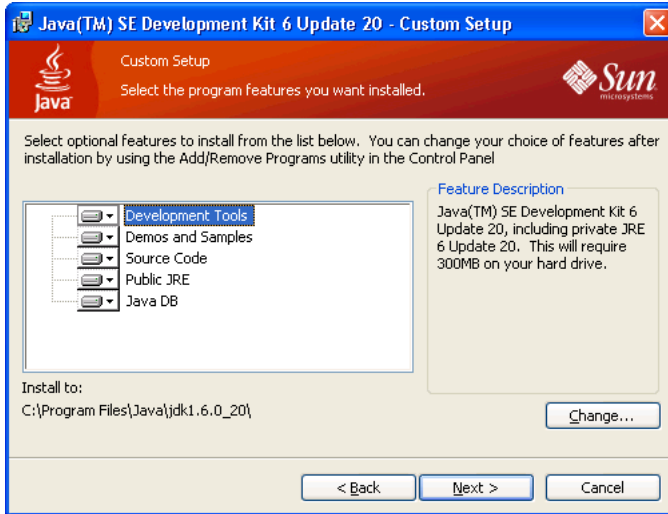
Java(TM) SE Development Kit 6 Update 20 - Custom Setup

Java

Custom Setup

Select the program features you want installed.

Sun microsystems

Select optional features to install from the list below. You can change your choice of features after installation by using the Add/Remove Programs utility in the Control Panel

Development Tools
Demos and Samples
Source Code
Public JRE
Java DB

Feature Description

Java(TM) SE Development Kit 6 Update 20, including private JRE 6 Update 20. This will require 300MB on your hard drive.

Install to:
C:\Program Files\Java\jdk1.6.0_20\

Change...

< Back

Next >

Cancel